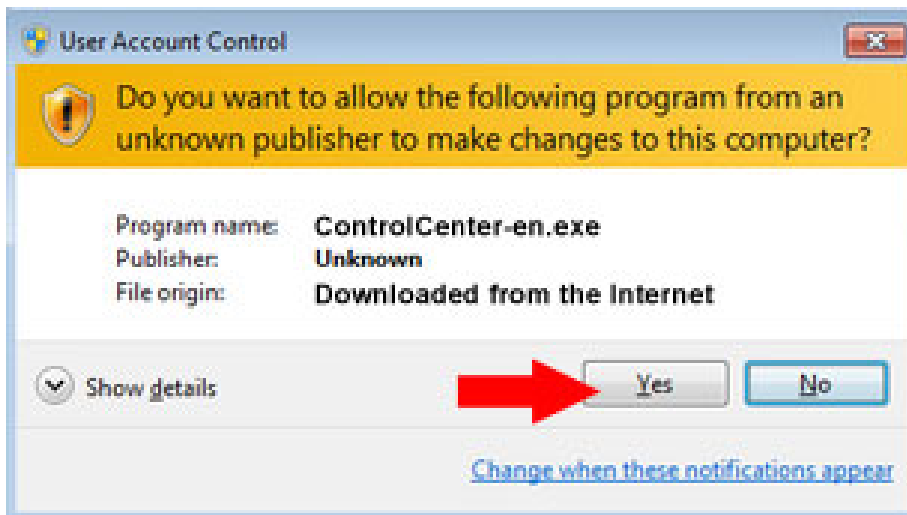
User Account Control

Do you want to allow the following program from an unknown publisher to make changes to this computer?

| | |
|---|---|
| Program name: | ControlCenter-en.exe |
| Publisher: | Unknown |
| File origin: | Downloaded from the Internet |

Show details

Yes

No

Change when these notifications appear